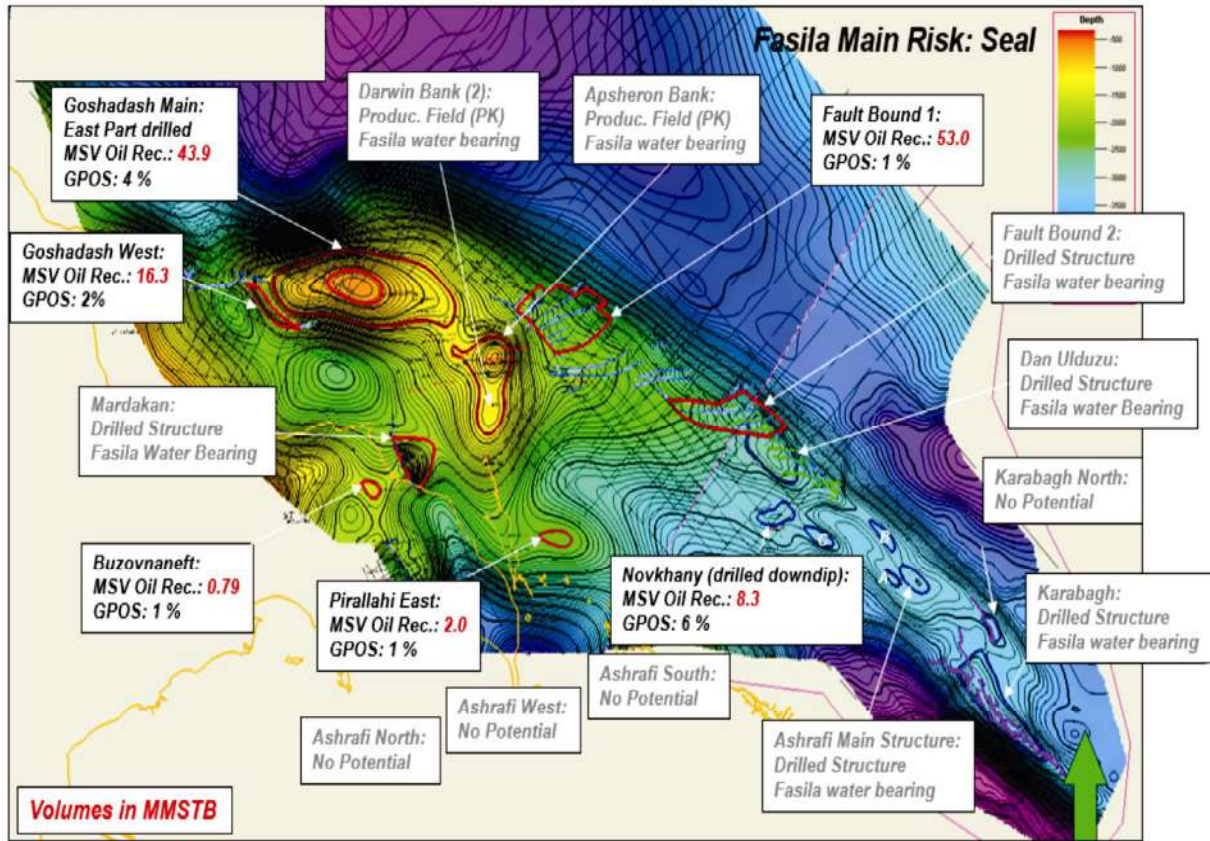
Fasila Main Risk: Seal

Depth
-500
-1000
-1500
-2000
-2500
-3000
-3500

Goshadash Main:
East Part drilled
MSV Oil Rec.: 43.9
GPOS: 4 %

Darwin Bank (2):
Produc. Field (PK)
Fasila water bearing

Apsheron Bank:
Produc. Field (PK)
Fasila water bearing

Fault Bound 1:
MSV Oil Rec.: 53.0
GPOS: 1 %

Goshadash West:
MSV Oil Rec.: 16.3
GPOS: 2%

Fault Bound 2:
Drilled Structure
Fasila water bearing

Dan Ulduzu:
Drilled Structure
Fasila water Bearing

Mardakan:
Drilled Structure
Fasila Water Bearing

Karabagh North:
No Potential

Buzovnaneft:
MSV Oil Rec.: 0.79
GPOS: 1 %

Pirallahi East:
MSV Oil Rec.: 2.0
GPOS: 1 %

Novkhany (drilled downdip):
MSV Oil Rec.: 8.3
GPOS: 6 %

Karabagh:
Drilled Structure
Fasila water bearing

Ashrafi South:
No Potential

Ashrafi West:
No Potential

Ashrafi North:
No Potential

Ashrafi Main Structure:
Drilled Structure
Fasila water bearing

Volumes in MMSTB